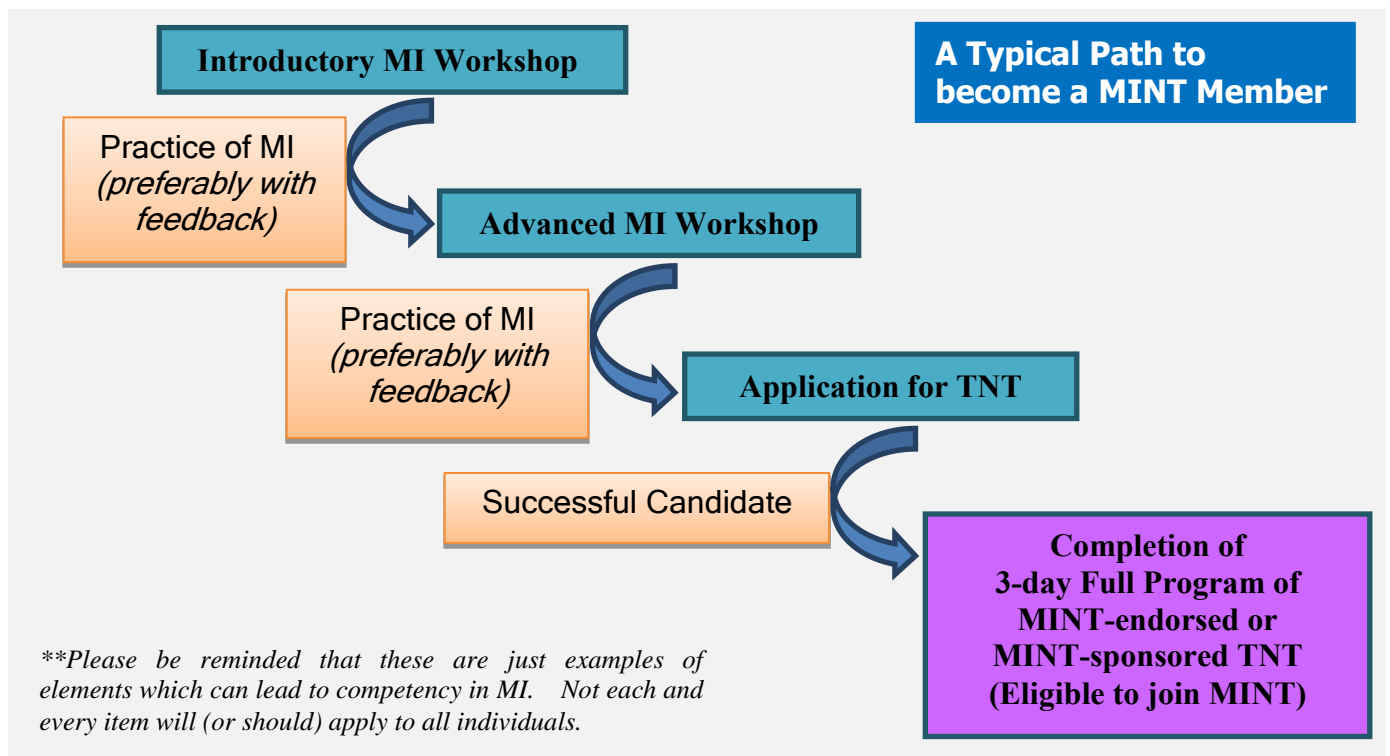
A Typical Path to become a MINT Member

Introductory MI Workshop

Practice of MI *(preferably with feedback)*

Advanced MI Workshop

Practice of MI *(preferably with feedback)*

Application for TNT

Successful Candidate

Completion of 3-day Full Program of MINT-endorsed or MINT-sponsored TNT (Eligible to join MINT)

*\*\*Please be reminded that these are just examples of elements which can lead to competency in MI. Not each and every item will (or should) apply to all individuals.*